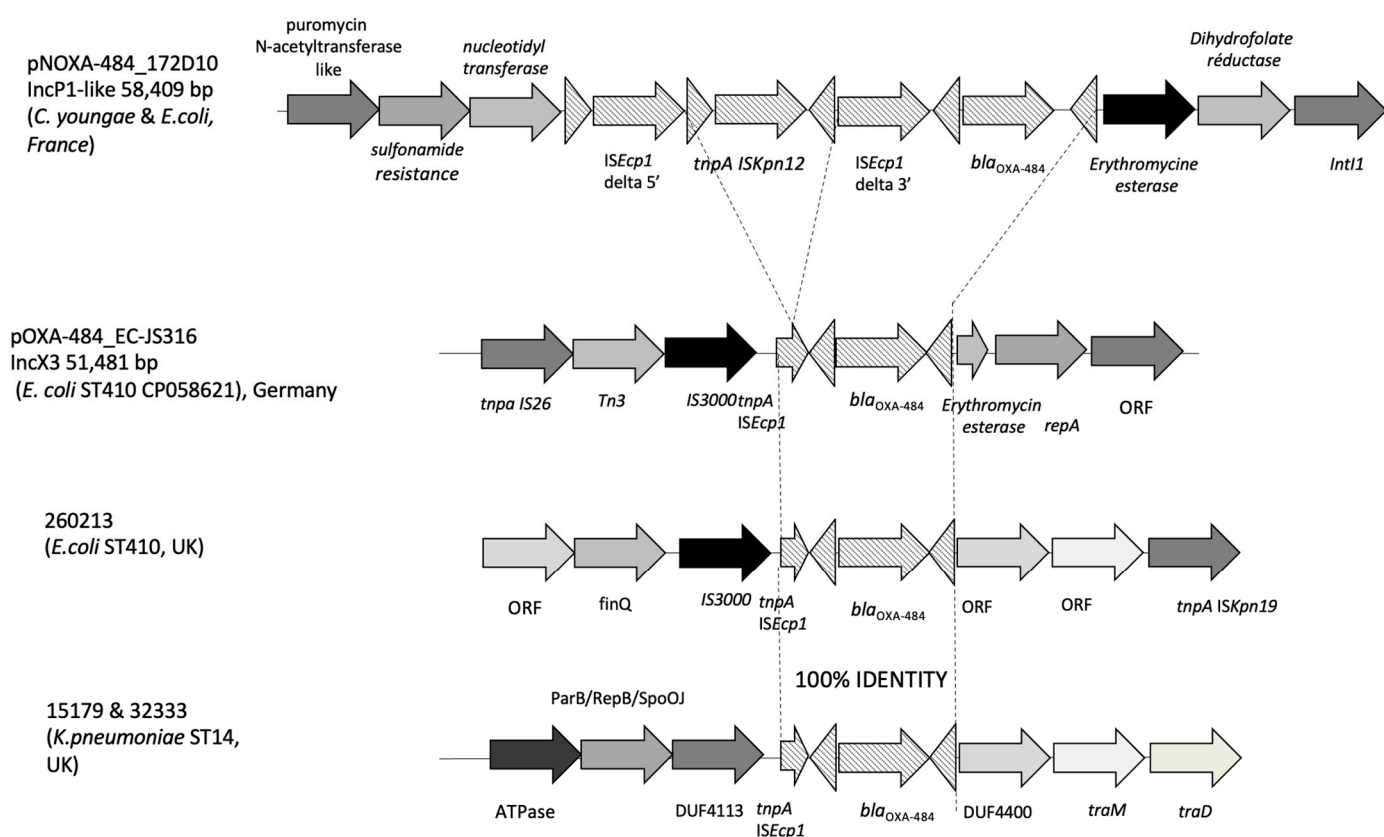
pNOXA-484_172D10
IncP1-like 58,409 bp
(C. youngae & E.coli, France)

puromycin N-acetyltransferase like

nucleotidyl transferase

Dihydrofolate réductase

sulfonamide resistance

ISEcp1 delta 5'

tnpA ISKpn12

ISEcp1 delta 3'

$bla_{OXA-484}$

Erythromycine esterase

IntI1

pOXA-484_EC-JS316
IncX3 51,481 bp
(E. coli ST410 CP058621), Germany

tnpa IS26

Tn3

IS3000

tnpA ISEcp1

$bla_{OXA-484}$

Erythromycin esterase

repA

ORF

260213
(E.coli ST410, UK)

ORF

finQ

IS3000

tnpA ISEcp1

$bla_{OXA-484}$

ORF

ORF

tnpA ISKpn19

100% IDENTITY

15179 & 32333
(K.pneumoniae ST14, UK)

ParB/RepB/SpoOJ

ATPase

DUF4113

tnpA ISEcp1

$bla_{OXA-484}$

DUF4400

traM

traD